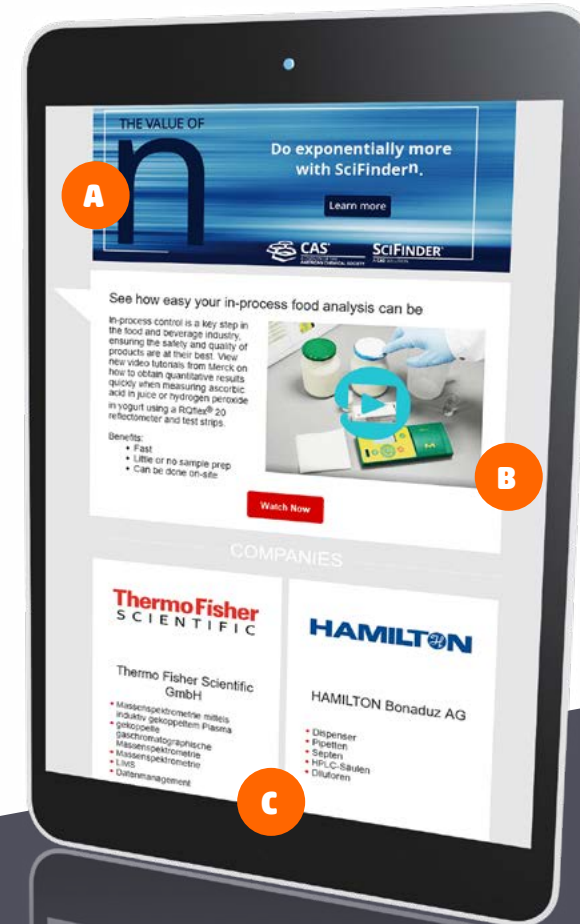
THE VALUE OF
n

A

Do exponentially more with SciFinder$^n$.

Learn more

CAS
A DIVISION OF THE AMERICAN CHEMICAL SOCIETY

SCIFINDER
A CAS SOLUTION

See how easy your in-process food analysis can be

In-process control is a key step in the food and beverage industry, ensuring the safety and quality of products are at their best. View new video tutorials from Merck on how to obtain quantitative results quickly when measuring ascorbic acid in juice or hydrogen peroxide in yogurt using a RQflex® 20 reflectometer and test strips.

Benefits:
• Fast
• Little or no sample prep
• Can be done on-site

B

Watch Now

COMPANIES

ThermoFisher SCIENTIFIC

Thermo Fisher Scientific GmbH

• Massenspektrometrie mittels induktiv gekoppeltem Plasma
• gekoppelte gaschromatographische Massenspektrometrie
• Massenspektrometrie
• LIMS
• Datenmanagement

HAMILTON

HAMILTON Bonaduz AG

• Dispenser
• Pipetten
• Septen
• HPLC-Säulen
• Dilutoren

C